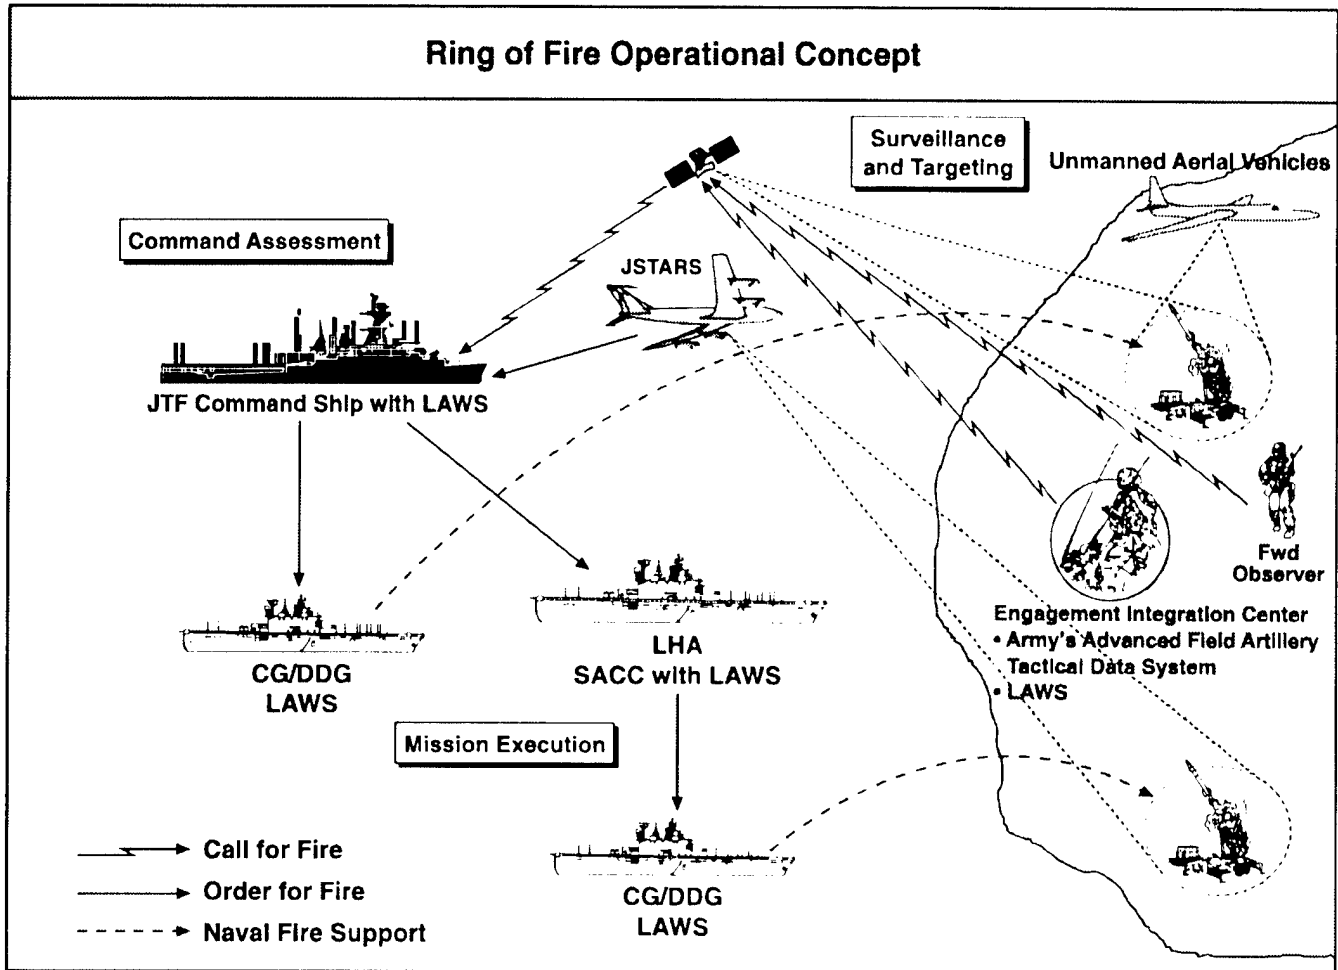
Ring of Fire Operational Concept

Surveillance and Targeting

Unmanned Aerial Vehicles

Command Assessment

JSTARS

JTF Command Ship with LAWS

Fwd Observer

Engagement Integration Center
• Army's Advanced Field Artillery Tactical Data System
• LAWS

CG/DDG LAWS

LHA SACC with LAWS

Mission Execution

Call for Fire

Order for Fire

Naval Fire Support

CG/DDG LAWS